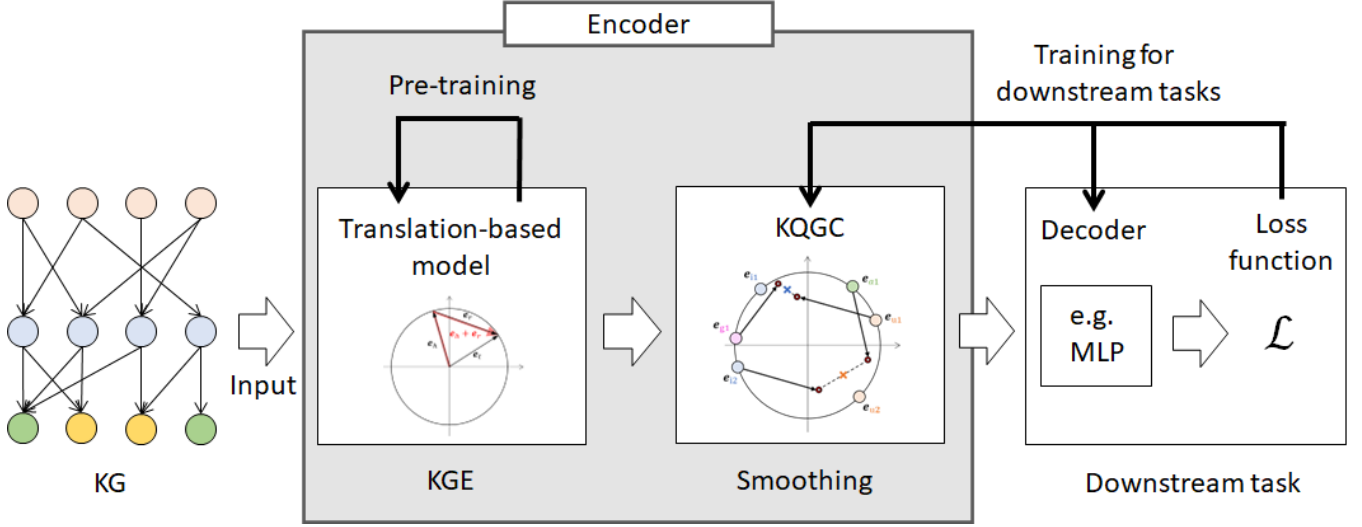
Encoder

Pre-training

Training for downstream tasks

Translation-based model

$e_r$

$e_h + e_r$

$e_h$

$e_t$

KQGC

$e_{i1}$

$e_{o1}$

$e_{g1}$

$e_{u1}$

$e_{i2}$

$e_{u2}$

Decoder

Loss function

e.g. MLP

$\mathcal{L}$

Input

KG

KGE

Smoothing

Downstream task